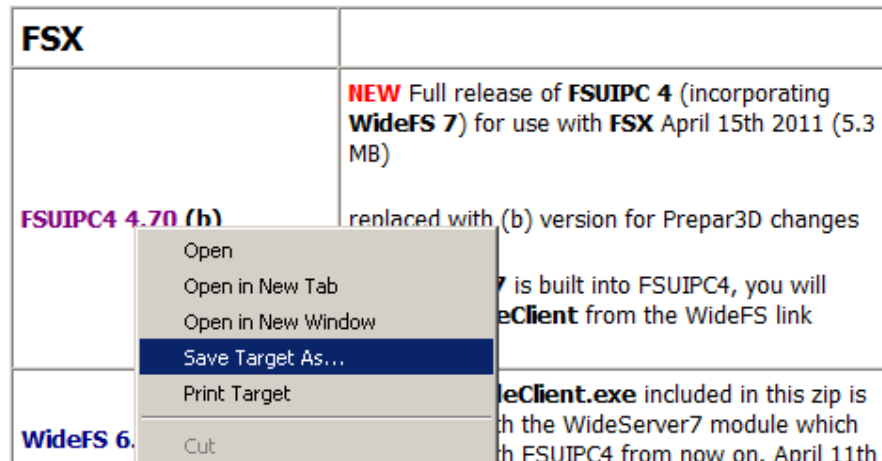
| FSX | |
|---|---|
| FSUIPC4 4.70 (b) | **NEW** Full release of **FSUIPC 4** (incorporating **WideFS 7**) for use with **FSX** April 15th 2011 (5.3 MB)<br><br>replaced with (b) version for Prepar3D changes<br><br>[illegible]7 is built into FSUIPC4, you will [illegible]eClient from the WideFS link |
| WideFS 6.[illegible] | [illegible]eClient.exe included in this zip is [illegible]h the WideServer7 module which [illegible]h FSUIPC4 from now on. April 11th |

Open
Open in New Tab
Open in New Window
Save Target As...
Print Target
Cut